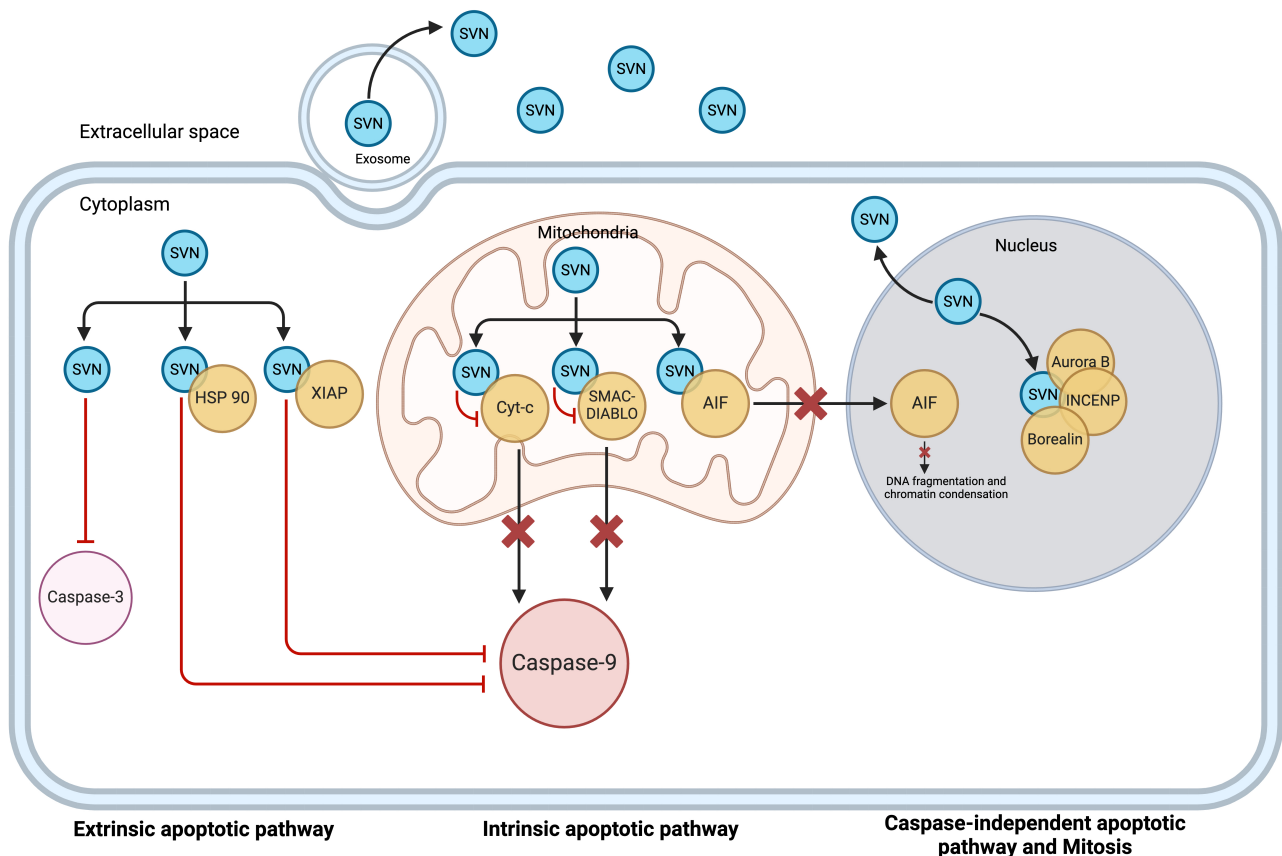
SVN

SVN

SVN

SVN

Extracellular space

SVN

Exosome

Cytoplasm

SVN

SVN

SVN

HSP 90

SVN

XIAP

Caspase-3

Mitochondria

SVN

SVN

Cyt-c

SVN

SMAC-DIABLO

SVN

AIF

Caspase-9

SVN

Nucleus

SVN

AIF

DNA fragmentation and chromatin condensation

Aurora B

SVN

INCENP

Borealin

Extrinsic apoptotic pathway

Intrinsic apoptotic pathway

Caspase-independent apoptotic pathway and Mitosis